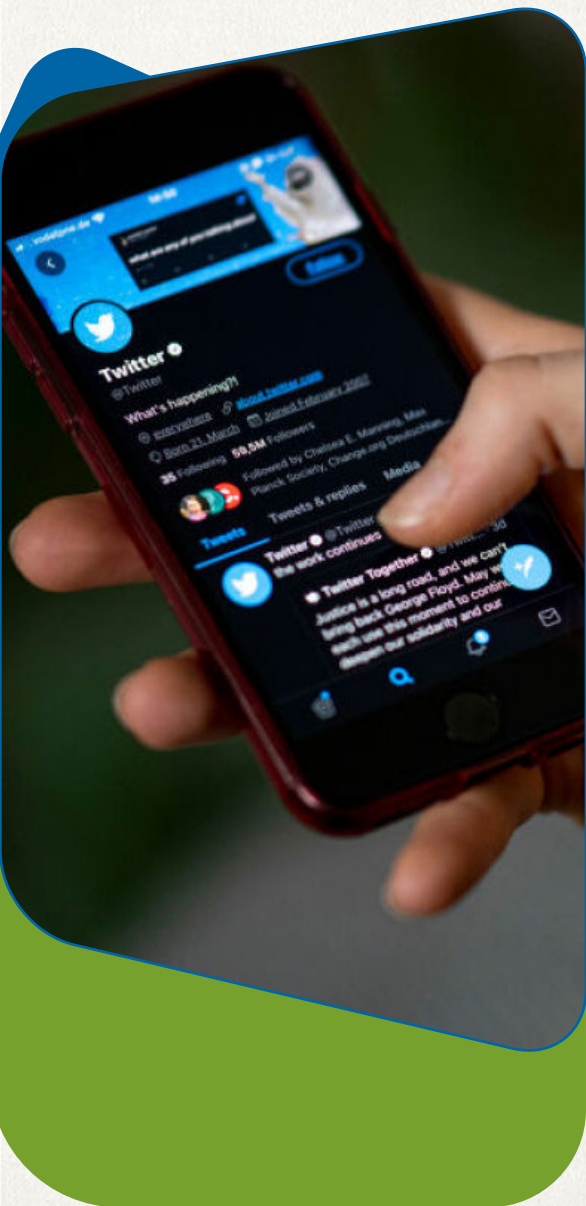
vodafone.de

what are any of you talking about

Follow

Twitter

@Twitter

What's happening?!

everywhere about.twitter.com Joined February 2007

Born 21 March

35 Following 59,5M Followers

Followed by Chelsea E. Manning, Max Planck Society, Change.org Deutschland,

Tweets Tweets & replies Media

Twitter @Twitter

the work continues

Twitter Together @Twitter 3d

Justice is a long road, and we can't bring back George Floyd. May we each use this moment to continue deepen our solidarity and our